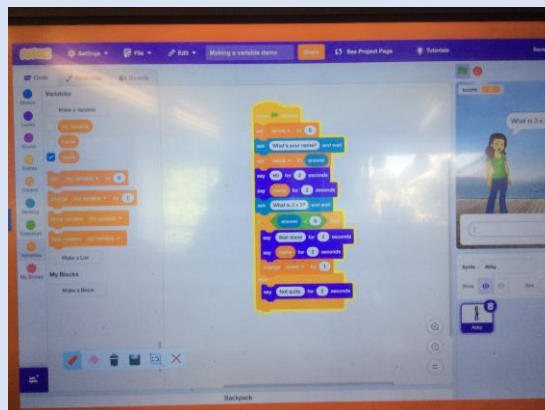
Settings File Edit Making a variable demo Share See Project Page Tutorials

Code Costumes Sounds

Motion
Looks
Sound
Events
Control
Sensing
Operators
Variables
My Blocks

Variables

Make a Variable

my variable
name
score

set my variable to 0
change my variable by 1
show variable my variable
hide variable my variable

Make a List

My Blocks

Make a Block

when clicked
set score to 0
ask What's your name? and wait
set name to answer
say Hi for 2 seconds
say name for 2 seconds
ask What is 3 x 3? and wait
if answer = 9 then
say Well done! for 2 seconds
say name for 2 seconds
change score by 1
else
say Not quite for 2 seconds

score

What is 3 x 3?

Sprite Abby
Show Size

Abby

Backpack